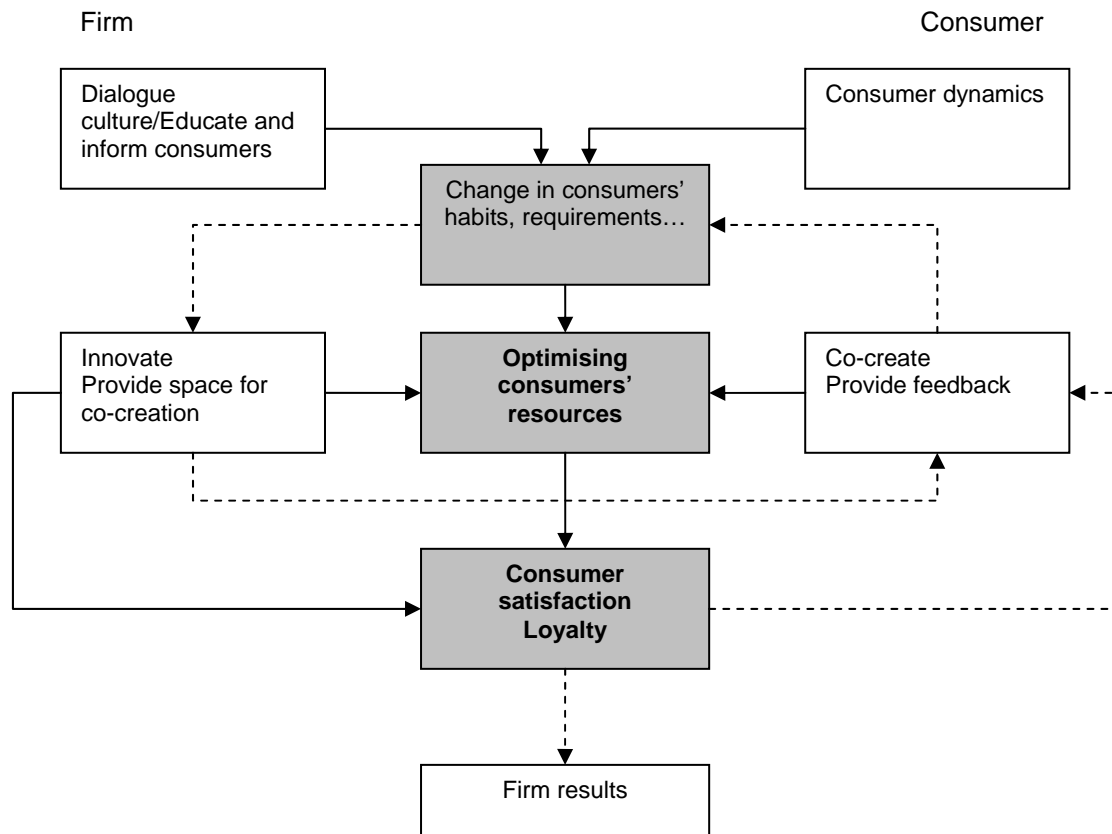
Firm

Consumer

Dialogue culture/Educate and inform consumers

Consumer dynamics

Change in consumers' habits, requirements…

Innovate
Provide space for co-creation

**Optimising consumers' resources**

Co-create
Provide feedback

**Consumer satisfaction Loyalty**

Firm results